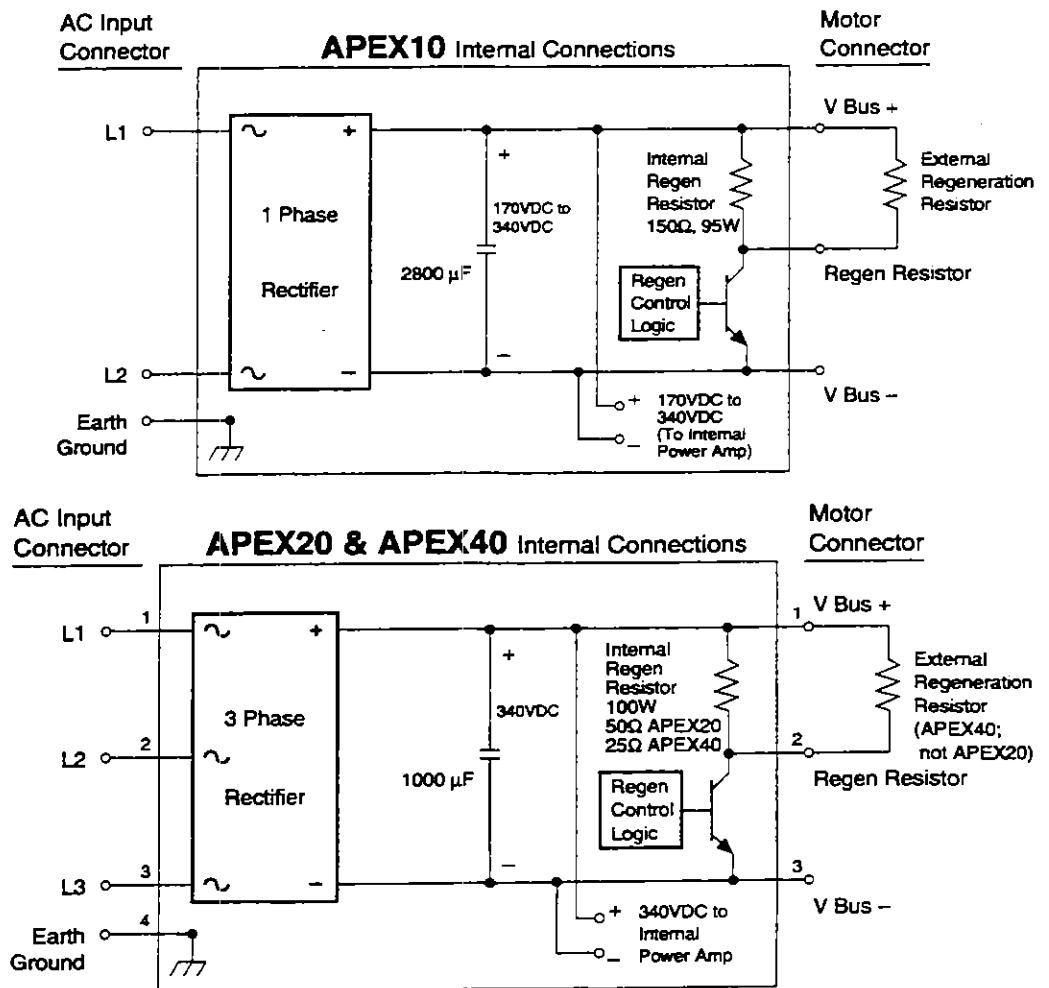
AC Input Connector

APEX10 Internal Connections

Motor Connector

L1

~ +

1 Phase

Rectifier

~ –

L2

Earth Ground

+

2800 µF

170VDC to 340VDC

–

Internal Regen Resistor 150Ω, 95W

Regen Control Logic

+ 170VDC to 340VDC (To Internal Power Amp)
–

V Bus +

External Regeneration Resistor

Regen Resistor

V Bus –

AC Input Connector

APEX20 & APEX40 Internal Connections

Motor Connector

1 L1

2 L2

3 L3

4 Earth Ground

~ +

3 Phase

~

Rectifier

~ –

+

340VDC

1000 µF

–

Internal Regen Resistor 100W 50Ω APEX20 25Ω APEX40

Regen Control Logic

+ 340VDC to Internal Power Amp
–

1 V Bus +

External Regeneration Resistor (APEX40; not APEX20)

2 Regen Resistor

3 V Bus –